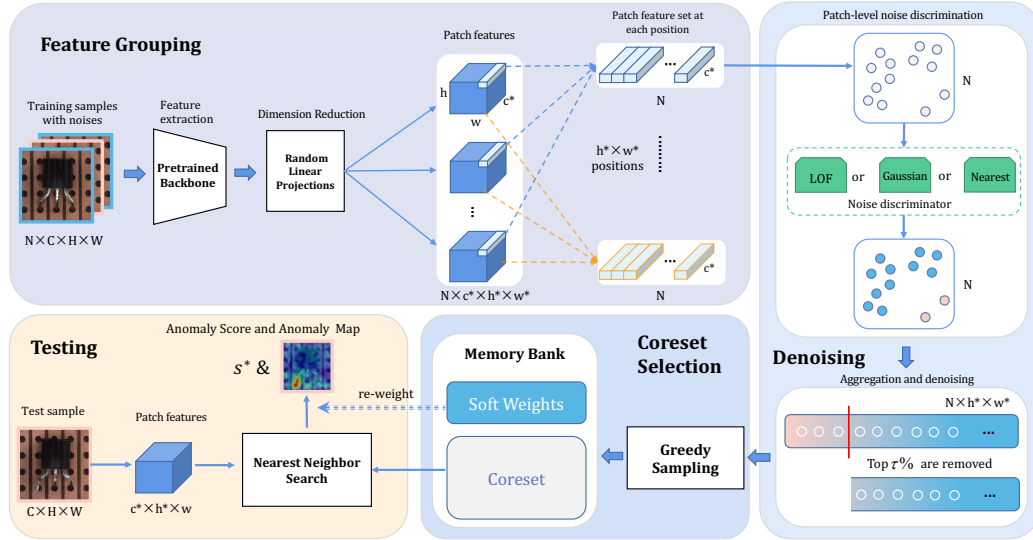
Feature Grouping

Training samples with noises

N×C×H×W

Feature extraction

Pretrained Backbone

Dimension Reduction

Random Linear Projections

Patch features

h

w

c*

⋮

N×c*×h*×w*

Patch feature set at each position

c*

N

h*×w* positions

c*

N

Patch-level noise discrimination

N

LOF or Gaussian or Nearest

Noise discriminator

N

Denoising

Aggregation and denoising

N×h*×w*

Top $\tau\%$ are removed

Coreset Selection

Memory Bank

Soft Weights

Coreset

Greedy Sampling

Testing

Anomaly Score and Anomaly Map

$s^*$ &

re-weight

Test sample

C×H×W

Patch features

c*×h*×w

Nearest Neighbor Search